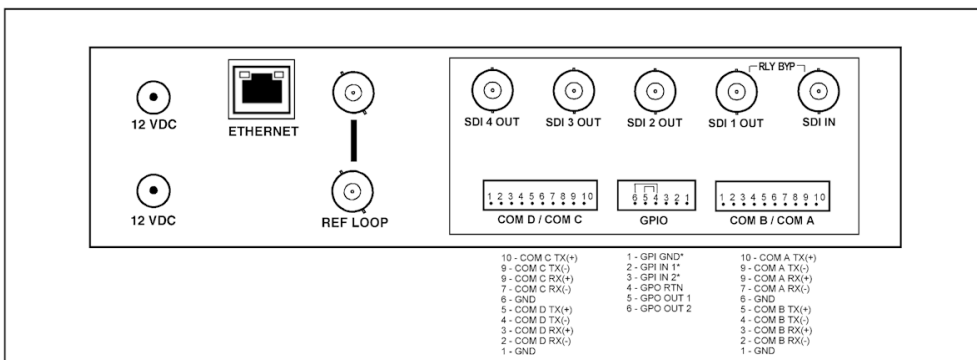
12 VDC

ETHERNET

12 VDC

REF LOOP

RLY BYP

SDI 4 OUT SDI 3 OUT SDI 2 OUT SDI 1 OUT SDI IN

1 2 3 4 5 6 7 8 9 10

COM D / COM C

6 5 4 3 2 1

GPIO

1 2 3 4 5 6 7 8 9 10

COM B / COM A

10 - COM C TX(+)
9 - COM C TX(-)
9 - COM C RX(+)
7 - COM C RX(-)
6 - GND
5 - COM D TX(+)
4 - COM D TX(-)
3 - COM D RX(+)
2 - COM D RX(-)
1 - GND

1 - GPI GND*
2 - GPI IN 1*
3 - GPI IN 2*
4 - GPO RTN
5 - GPO OUT 1
6 - GPO OUT 2

10 - COM A TX(+)
9 - COM A TX(-)
9 - COM A RX(+)
7 - COM A RX(-)
6 - GND
5 - COM B TX(+)
4 - COM B TX(-)
3 - COM B RX(+)
2 - COM B RX(-)
1 - GND